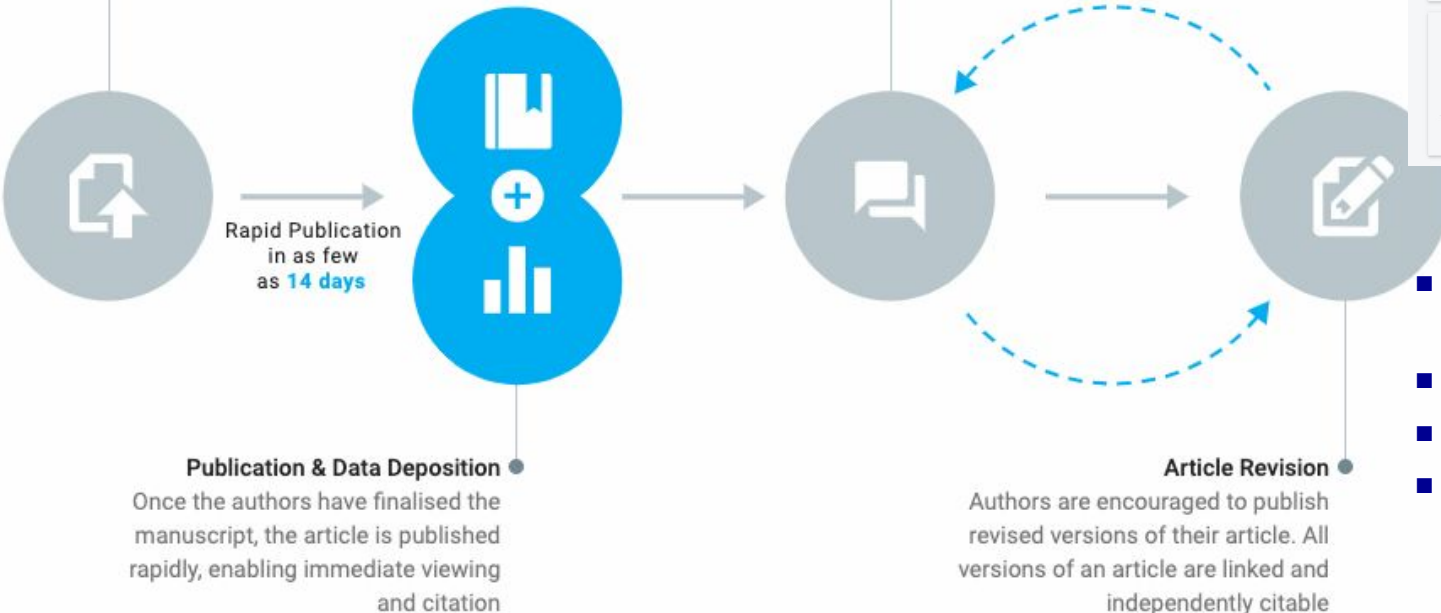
Rapid Publication in as few as 14 days

Publication & Data Deposition
Once the authors have finalised the manuscript, the article is published rapidly, enabling immediate viewing and citation

Article Revision
Authors are encouraged to publish revised versions of their article. All versions of an article are linked and independently citable